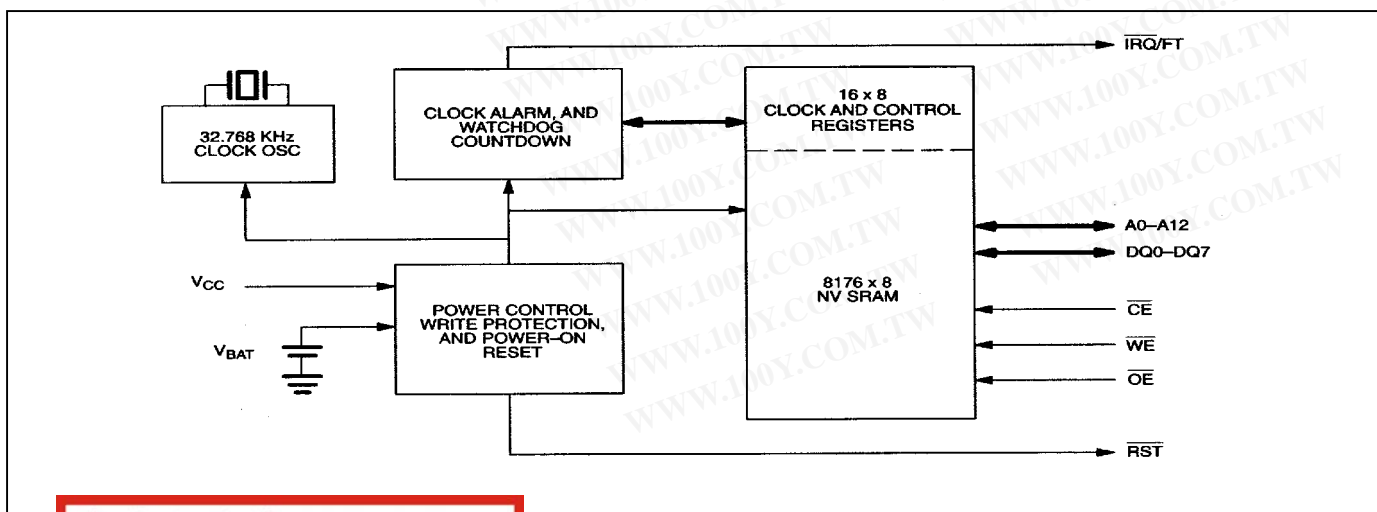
32.768 KHz CLOCK OSC

CLOCK ALARM, AND WATCHDOG COUNTDOWN

16 x 8 CLOCK AND CONTROL REGISTERS

$\overline{IRQ/FT}$

A0–A12

DQ0–DQ7

8176 x 8 NV SRAM

$V_{CC}$

$V_{BAT}$

POWER CONTROL WRITE PROTECTION, AND POWER–ON RESET

$\overline{CE}$

$\overline{WE}$

$\overline{OE}$

$\overline{RST}$

WWW.100Y.COM.TW